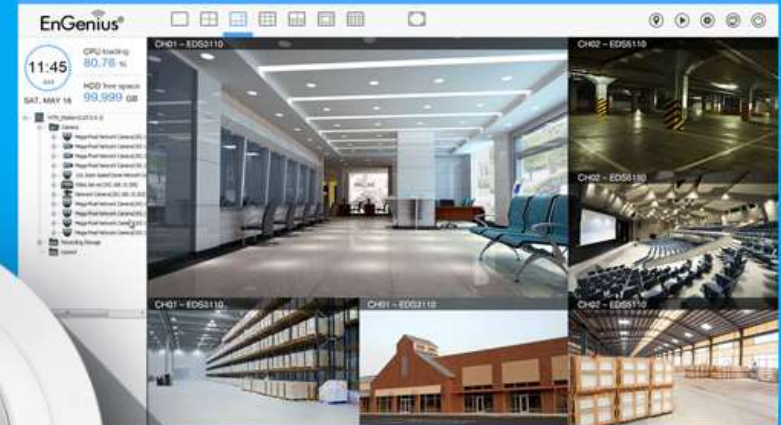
EnGenius®

11:45
AM
SAT, MAY 16

CPU loading
80.76 %

HDD free space
99,999 GB

Camera
Mega-Pixel Network Camera
Mega-Pixel Network Camera
Mega-Pixel Network Camera
Mega-Pixel Network Camera
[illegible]
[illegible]
Network Camera
Mega-Pixel Network Camera
Mega-Pixel Network Camera
Mega-Pixel Network Camera
Mega-Pixel Network Camera
Recording Storage
Layout

CH01 – EDS3110

CH02 – EDS5110

CH02 – EDS5110

CH01 – EDS3110

CH01 – EDS3110

CH02 – EDS5110